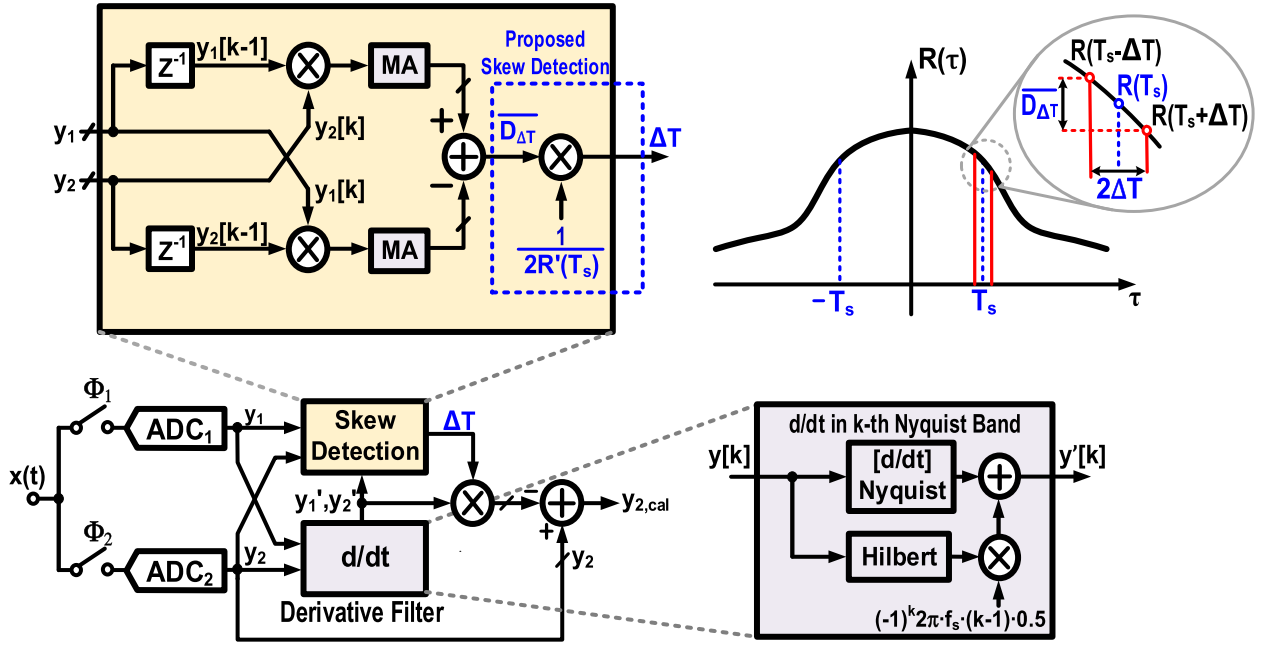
$Z^{-1}$ $y_1[k-1]$ MA
Proposed Skew Detection
$y_1$ $y_2[k]$ + $\overline{D_{\Delta T}}$ ΔT
$y_2$ $y_1[k]$ −
$Z^{-1}$ $y_2[k-1]$ MA
$\frac{1}{2R'(T_s)}$

R(τ)
$R(T_s-\Delta T)$
$R(T_s)$
$\overline{D_{\Delta T}}$
$R(T_s+\Delta T)$
2ΔT
$-T_s$ $T_s$ τ

$\Phi_1$
$ADC_1$ $y_1$ Skew Detection ΔT
x(t)
$y_1', y_2'$
$y_{2,cal}$
$\Phi_2$
+
$ADC_2$ $y_2$ d/dt $y_2$
Derivative Filter

d/dt in k-th Nyquist Band
y[k] [d/dt] Nyquist y'[k]
Hilbert
$(-1)^k 2\pi \cdot f_s \cdot (k-1) \cdot 0.5$